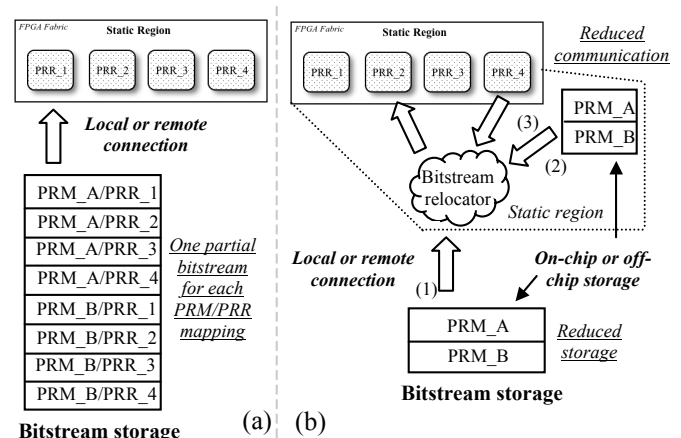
FPGA Fabric

Static Region

PRR_1 PRR_2 PRR_3 PRR_4

Local or remote connection

| PRM_A/PRR_1 |
|---|
| PRM_A/PRR_2 |
| PRM_A/PRR_3 |
| PRM_A/PRR_4 |
| PRM_B/PRR_1 |
| PRM_B/PRR_2 |
| PRM_B/PRR_3 |
| PRM_B/PRR_4 |

One partial bitstream for each PRM/PRR mapping

Bitstream storage

(a)

(b)

FPGA Fabric

Static Region

PRR_1 PRR_2 PRR_3 PRR_4

Reduced communication

| PRM_A |
|---|
| PRM_B |

(3)

(2)

Bitstream relocator

Static region

Local or remote connection

(1)

On-chip or off-chip storage

| PRM_A |
|---|
| PRM_B |

Reduced storage

Bitstream storage